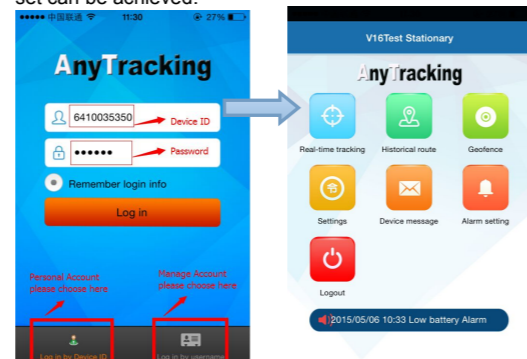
set can be achieved.

●●●●● 中国联通 11:30 27%

AnyTracking

6410035350 Device ID

●●●●●● Password

Remember login info

Log in

Personal Account please choose here

Manage Account please choose here

Log in by Device ID

Log in by username

V16Test Stationary

AnyTracking

Real-time tracking

Historical route

Geofence

Settings

Device message

Alarm setting

Logout

2015/05/06 10:33 Low battery Alarm